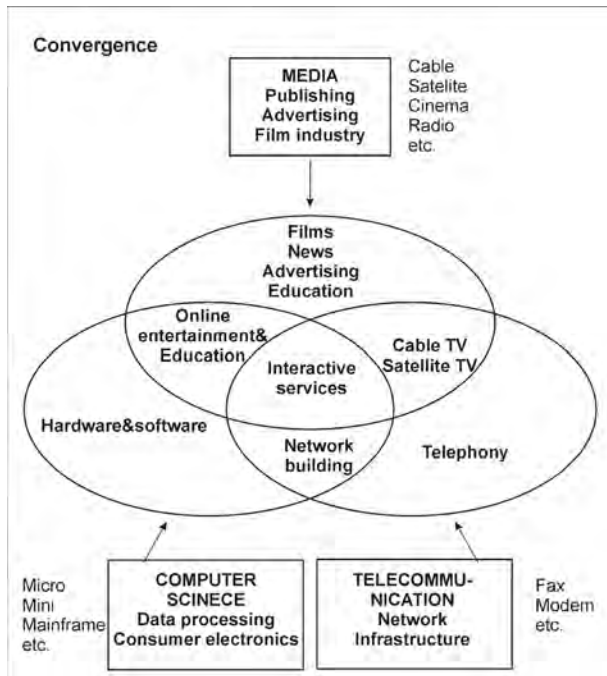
Convergence

MEDIA
Publishing
Advertising
Film industry

Cable
Satelite
Cinema
Radio
etc.

Films
News
Advertising
Education

Online
entertainment&
Education

Cable TV
Satellite TV

Interactive
services

Hardware&software

Network
building

Telephony

Micro
Mini
Mainframe
etc.

COMPUTER
SCINECE
Data processing
Consumer electronics

TELECOMMU-
NICATION
Network
Infrastructure

Fax
Modem
etc.